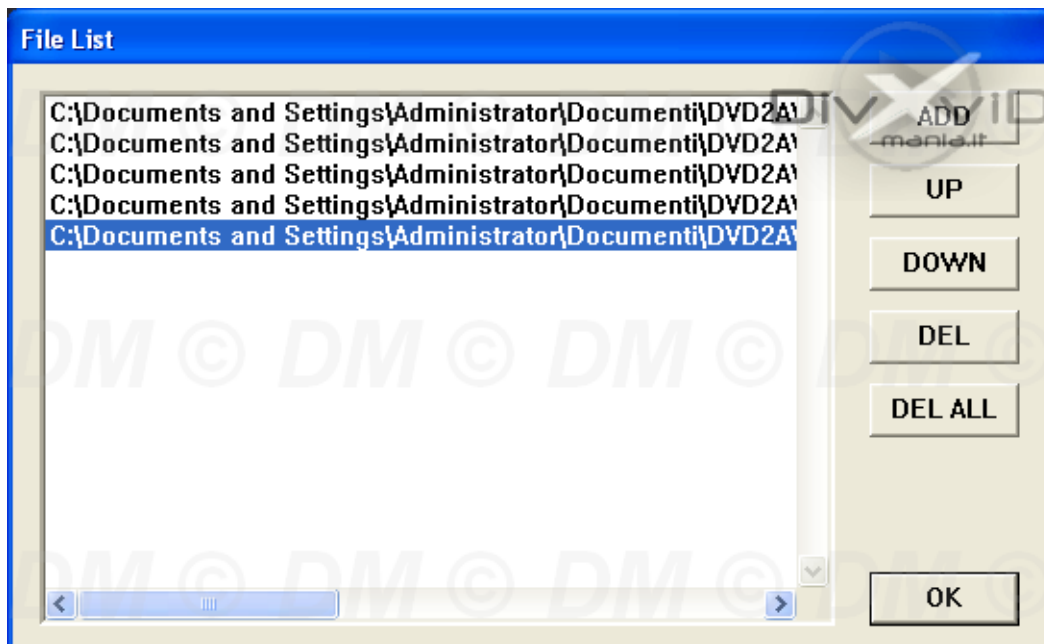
File List

C:\Documents and Settings\Administrator\Documenti\DVD2A\
C:\Documents and Settings\Administrator\Documenti\DVD2A\
C:\Documents and Settings\Administrator\Documenti\DVD2A\
C:\Documents and Settings\Administrator\Documenti\DVD2A\
C:\Documents and Settings\Administrator\Documenti\DVD2A\

ADD
UP
DOWN
DEL
DEL ALL
OK

DIVX VID mania.it

DM © DM © DM © DM ©
DM © DM © DM © DM ©